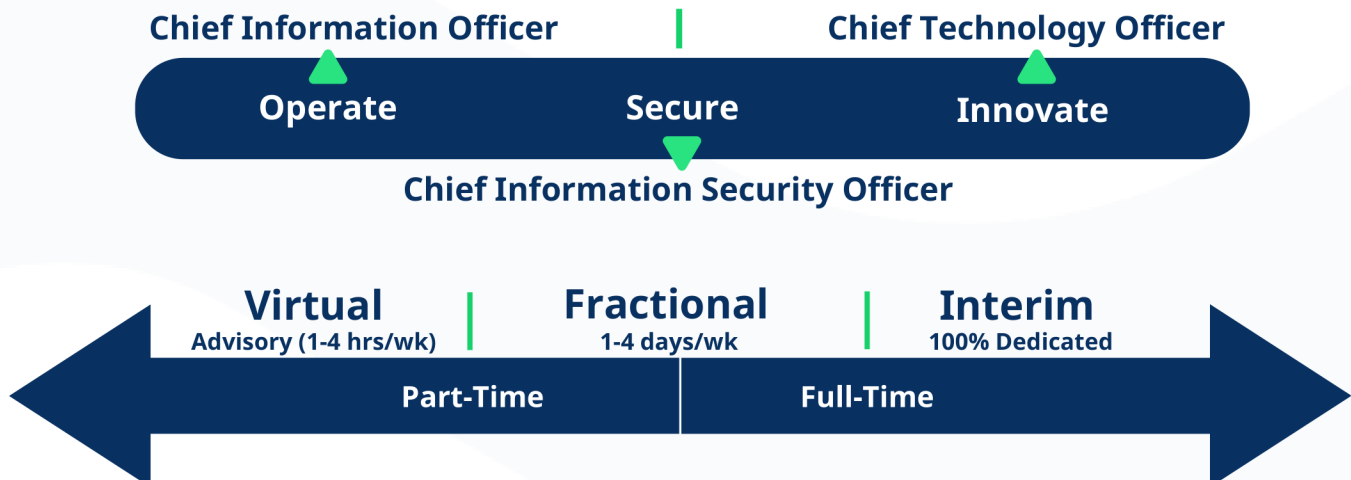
Chief Information Officer

Chief Technology Officer

Operate

Secure

Innovate

Chief Information Security Officer

Virtual
Advisory (1-4 hrs/wk)

Fractional
1-4 days/wk

Interim
100% Dedicated

Part-Time

Full-Time